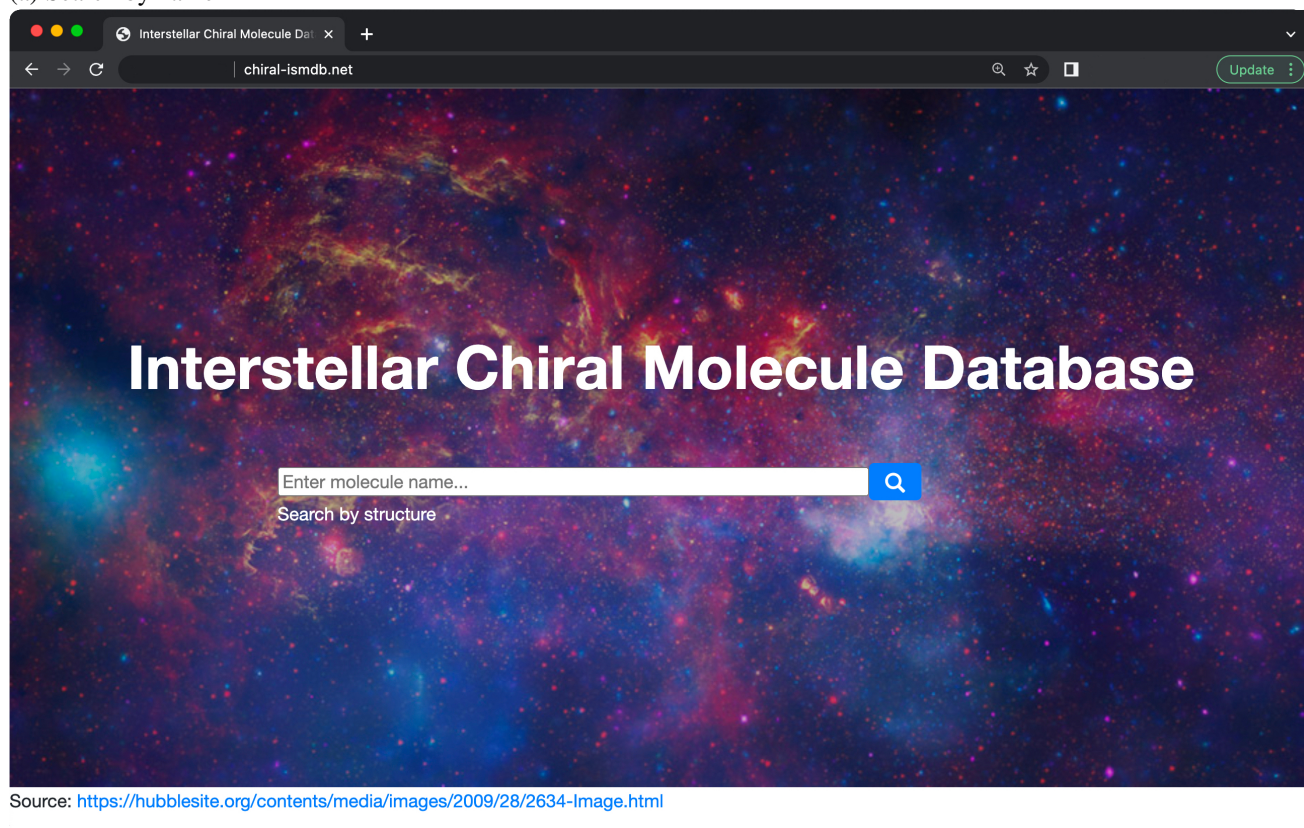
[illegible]

Interstellar Chiral Molecule Dat ×

chiral-ismdb.net

Update

Interstellar Chiral Molecule Database

Enter molecule name...

Search by structure

Source: https://hubblesite.org/contents/media/images/2009/28/2634-Image.html